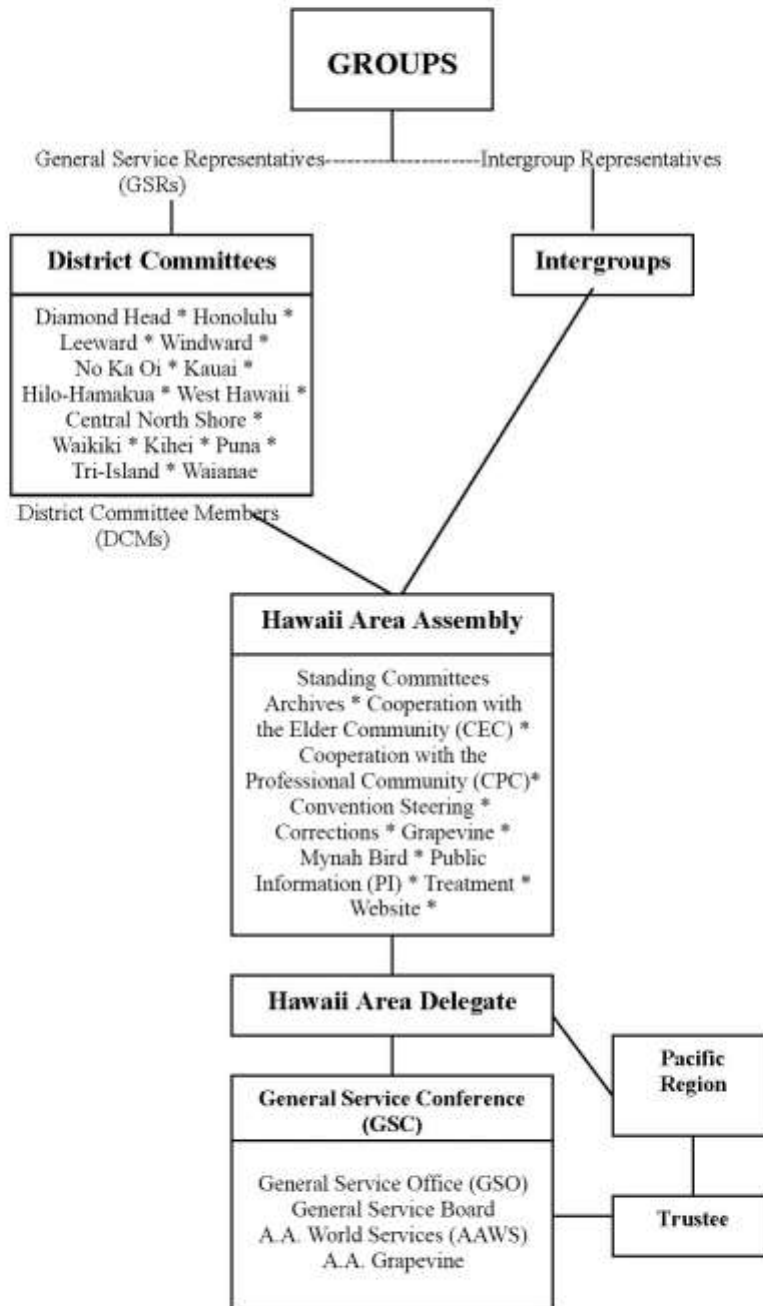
GROUPS

General Service Representatives (GSRs)

Intergroup Representatives

District Committees

Diamond Head * Honolulu * Leeward * Windward * No Ka Oi * Kauai * Hilo-Hamakua * West Hawaii * Central North Shore * Waikiki * Kihei * Puna * Tri-Island * Waianae

Intergroups

District Committee Members (DCMs)

Hawaii Area Assembly

Standing Committees
Archives * Cooperation with the Elder Community (CEC) * Cooperation with the Professional Community (CPC)* Convention Steering * Corrections * Grapevine * Mynah Bird * Public Information (PI) * Treatment * Website *

Hawaii Area Delegate

Pacific Region

General Service Conference (GSC)

General Service Office (GSO)
General Service Board
A.A. World Services (AAWS)
A.A. Grapevine

Trustee